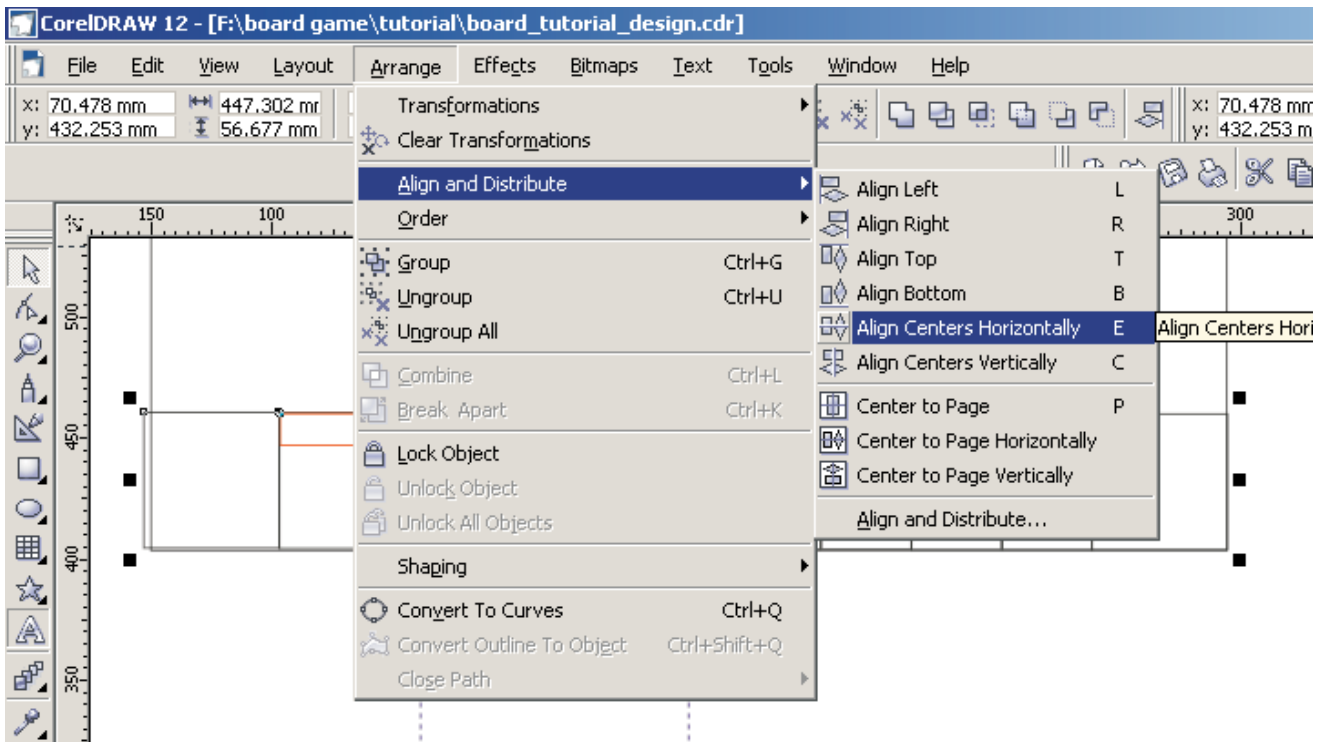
CorelDRAW 12 - [F:\board game\tutorial\board_tutorial_design.cdr]

File Edit View Layout Arrange Effects Bitmaps Text Tools Window Help

x: 70.478 mm
y: 432.253 mm
447.302 mr
56.677 mm

x: 70.478 mm
y: 432.253 m

150 100 300

500 450 400 350

Transformations
Clear Transformations
Align and Distribute
Order
Group Ctrl+G
Ungroup Ctrl+U
Ungroup All
Combine Ctrl+L
Break Apart Ctrl+K
Lock Object
Unlock Object
Unlock All Objects
Shaping
Convert To Curves Ctrl+Q
Convert Outline To Object Ctrl+Shift+Q
Close Path

Align Left L
Align Right R
Align Top T
Align Bottom B
Align Centers Horizontally E
Align Centers Vertically C
Center to Page P
Center to Page Horizontally
Center to Page Vertically
Align and Distribute...

Align Centers Hori